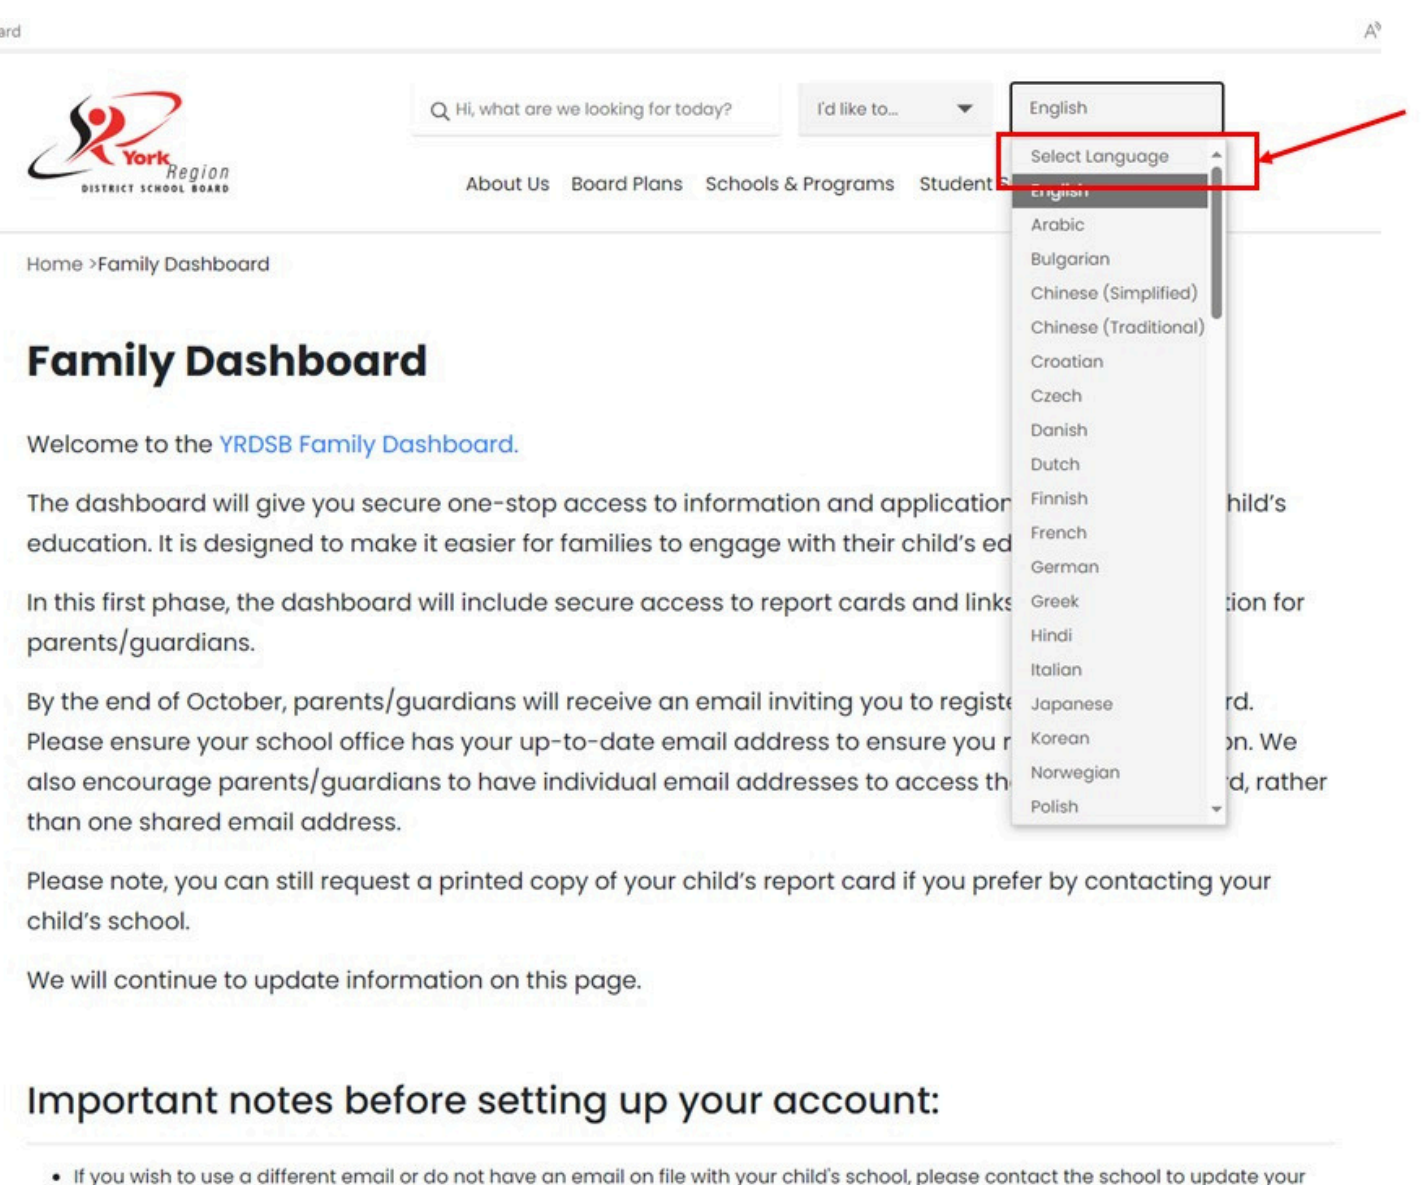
ard

York Region
DISTRICT SCHOOL BOARD

Hi, what are we looking for today?

I'd like to...

English

Select Language
English
Arabic
Bulgarian
Chinese (Simplified)
Chinese (Traditional)
Croatian
Czech
Danish
Dutch
Finnish
French
German
Greek
Hindi
Italian
Japanese
Korean
Norwegian
Polish

About Us Board Plans Schools & Programs Student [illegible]

Home >Family Dashboard

Family Dashboard

Welcome to the YRDSB Family Dashboard.

The dashboard will give you secure one-stop access to information and application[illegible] hild's education. It is designed to make it easier for families to engage with their child's ed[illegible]

In this first phase, the dashboard will include secure access to report cards and links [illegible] tion for parents/guardians.

By the end of October, parents/guardians will receive an email inviting you to regist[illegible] rd. Please ensure your school office has your up-to-date email address to ensure you r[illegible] on. We also encourage parents/guardians to have individual email addresses to access th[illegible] d, rather than one shared email address.

Please note, you can still request a printed copy of your child's report card if you prefer by contacting your child's school.

We will continue to update information on this page.

Important notes before setting up your account:

• If you wish to use a different email or do not have an email on file with your child's school, please contact the school to update your